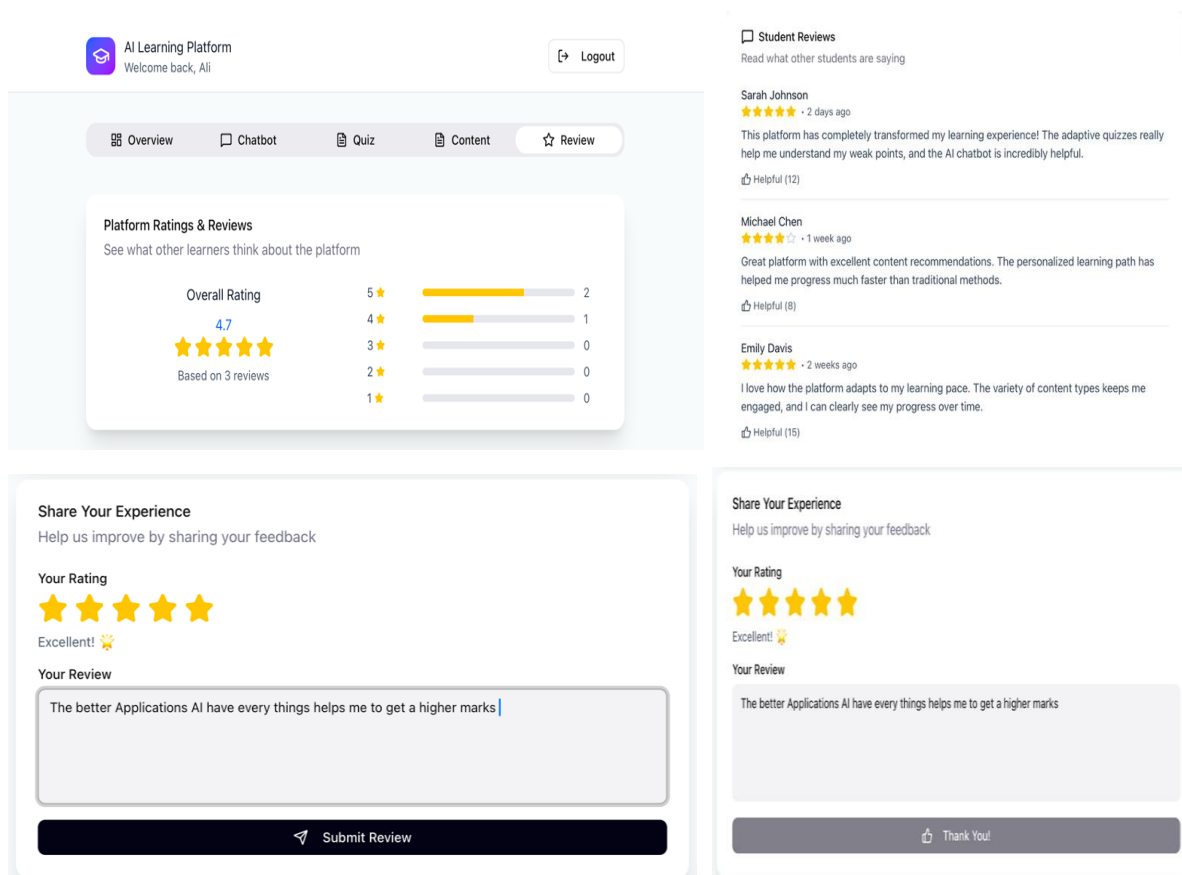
AI Learning Platform
Welcome back, Ali

Logout

Overview Chatbot Quiz Content Review

Platform Ratings & Reviews
See what other learners think about the platform

Overall Rating
4.7
Based on 3 reviews

| | |
|---|---|
| 5 | 2 |
| 4 | 1 |
| 3 | 0 |
| 2 | 0 |
| 1 | 0 |

Student Reviews
Read what other students are saying

Sarah Johnson
• 2 days ago
This platform has completely transformed my learning experience! The adaptive quizzes really help me understand my weak points, and the AI chatbot is incredibly helpful.
Helpful (12)

Michael Chen
• 1 week ago
Great platform with excellent content recommendations. The personalized learning path has helped me progress much faster than traditional methods.
Helpful (8)

Emily Davis
• 2 weeks ago
I love how the platform adapts to my learning pace. The variety of content types keeps me engaged, and I can clearly see my progress over time.
Helpful (15)

Share Your Experience
Help us improve by sharing your feedback

Your Rating

Excellent!

Your Review

The better Applications AI have every things helps me to get a higher marks

Submit Review

Share Your Experience
Help us improve by sharing your feedback

Your Rating

Excellent!

Your Review

The better Applications AI have every things helps me to get a higher marks

Thank You!